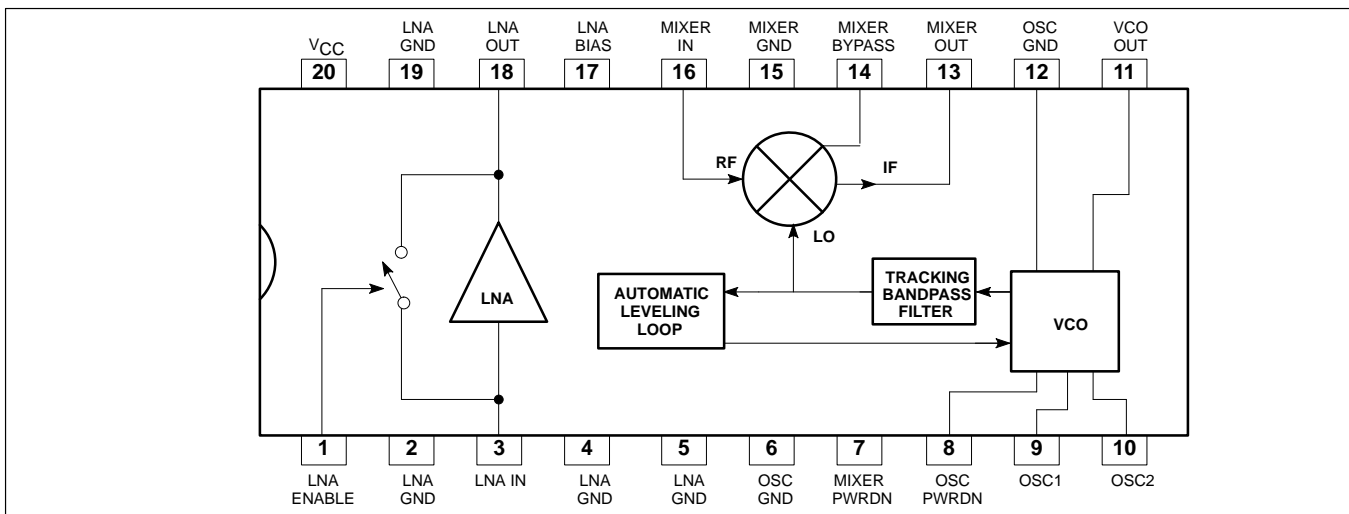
$V_{CC}$
20

LNA GND
19

LNA OUT
18

LNA BIAS
17

MIXER IN
16

MIXER GND
15

MIXER BYPASS
14

MIXER OUT
13

OSC GND
12

VCO OUT
11

RF

IF

LO

LNA

AUTOMATIC LEVELING LOOP

TRACKING BANDPASS FILTER

VCO

1
LNA ENABLE

2
LNA GND

3
LNA IN

4
LNA GND

5
LNA GND

6
OSC GND

7
MIXER PWRDN

8
OSC PWRDN

9
OSC1

10
OSC2